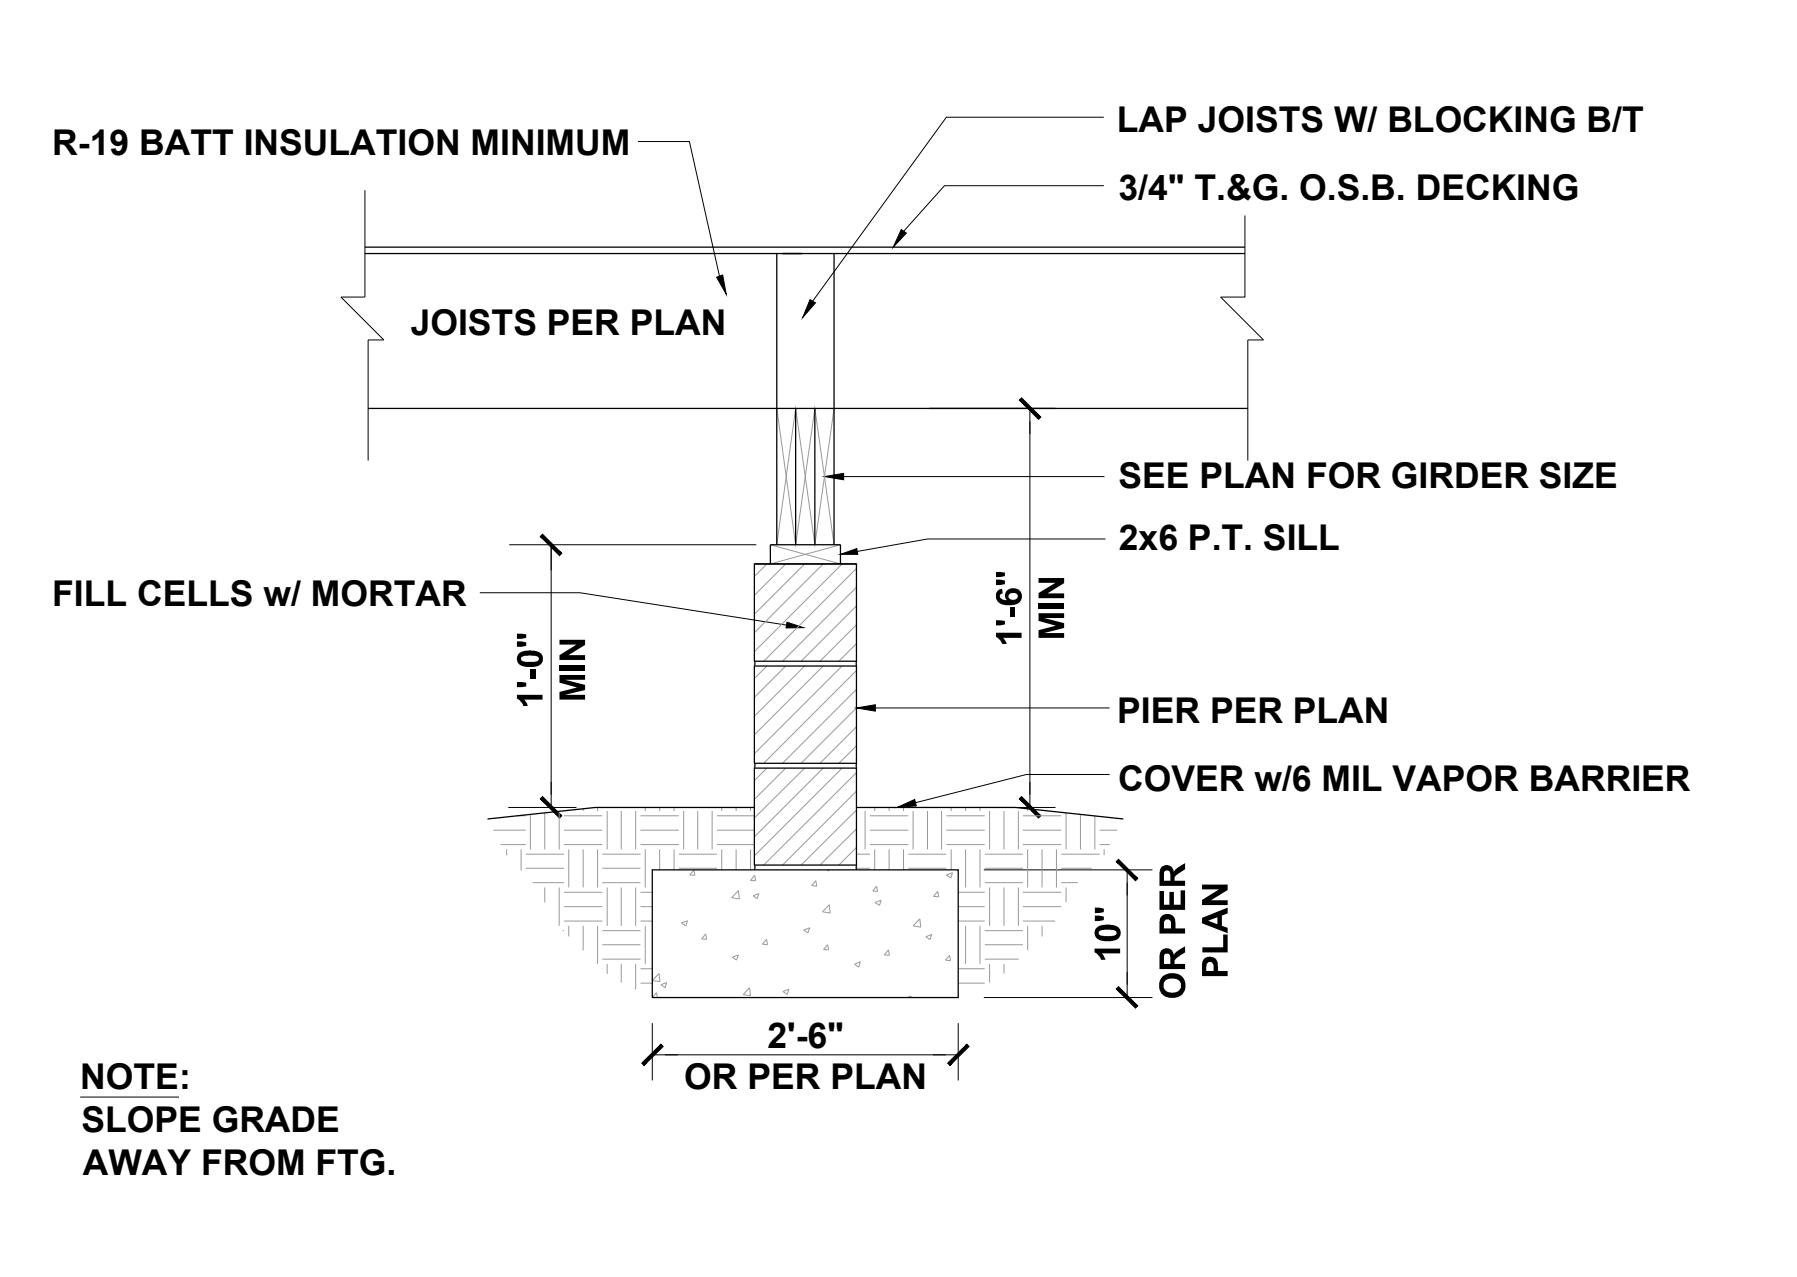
LAP JOISTS W/ BLOCKING B/T

R-19 BATT INSULATION MINIMUM

3/4" T.&G. O.S.B. DECKING

JOISTS PER PLAN

SEE PLAN FOR GIRDER SIZE

2x6 P.T. SILL

FILL CELLS w/ MORTAR

1'-6" MIN

1'-0" MIN

PIER PER PLAN

COVER w/6 MIL VAPOR BARRIER

10" OR PER PLAN

2'-6" OR PER PLAN

NOTE:
SLOPE GRADE
AWAY FROM FTG.